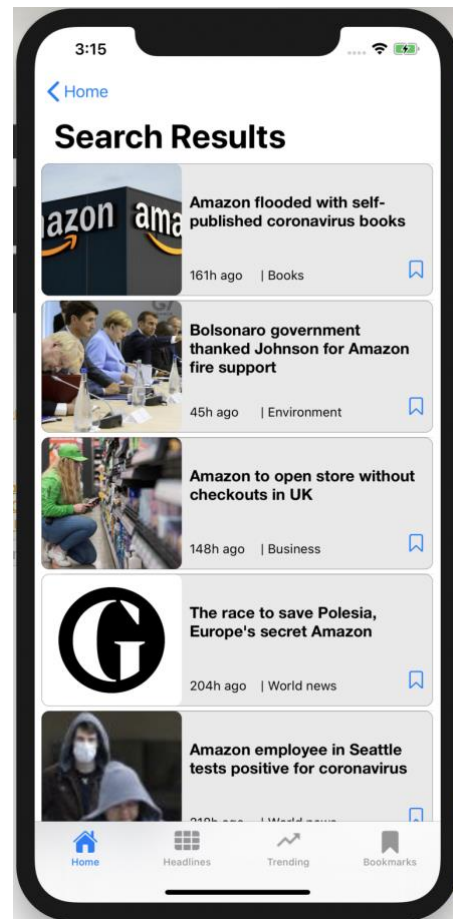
3:15

Home

Search Results

azon ama

Amazon flooded with self-published coronavirus books

161h ago | Books

Bolsonaro government thanked Johnson for Amazon fire support

45h ago | Environment

Amazon to open store without checkouts in UK

148h ago | Business

The race to save Polesia, Europe's secret Amazon

204h ago | World news

Amazon employee in Seattle tests positive for coronavirus

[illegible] | World news

Home Headlines Trending Bookmarks